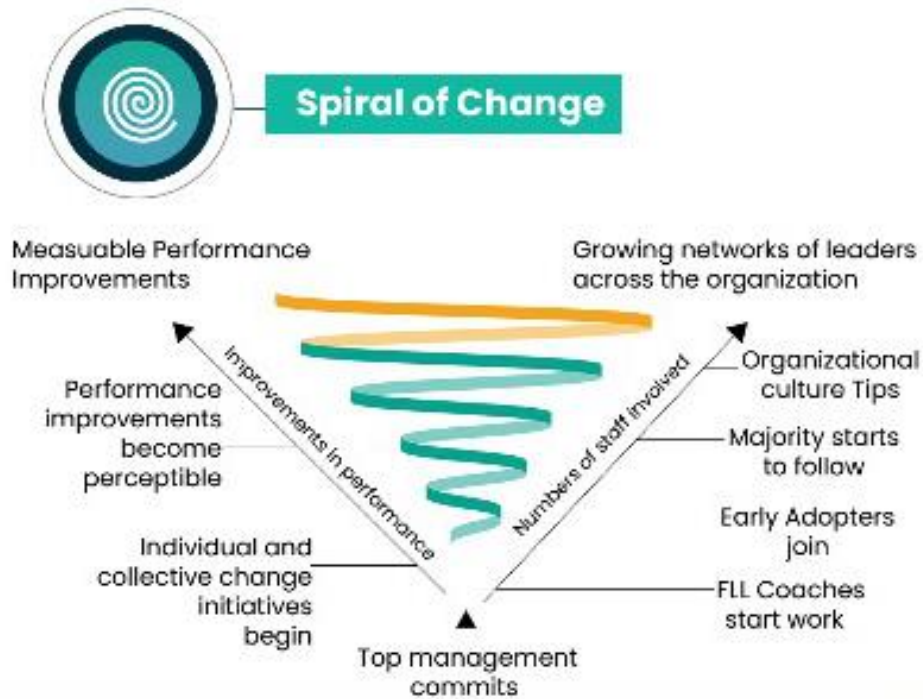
Spiral of Change

Measuable Performance Improvements

Growing networks of leaders across the organization

Performance improvements become perceptible

Improvements in performance

Numbers of staff involved

Organizational culture Tips

Majority starts to follow

Early Adopters join

Individual and collective change initiatives begin

FLL Coaches start work

Top management commits